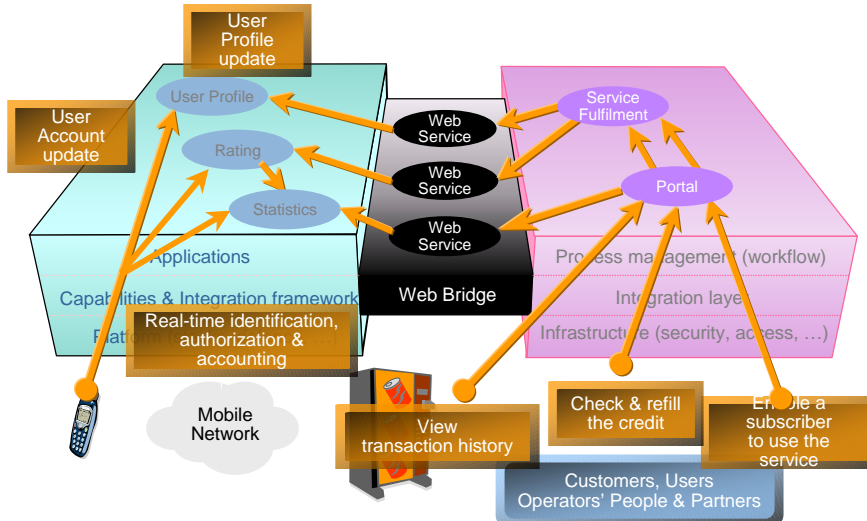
User Profile update

User Account update

User Profile

Rating

Statistics

Applications

Capabilities & Integration framework

Platform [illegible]

Real-time identification, authorization & accounting

Web Service

Web Service

Web Service

Web Bridge

Service Fulfilment

Portal

Process management (workflow)

Integration layer

Infrastructure (security, access, …)

Mobile Network

View transaction history

Check & refill the credit

Enable a subscriber to use the service

Customers, Users Operators' People & Partners